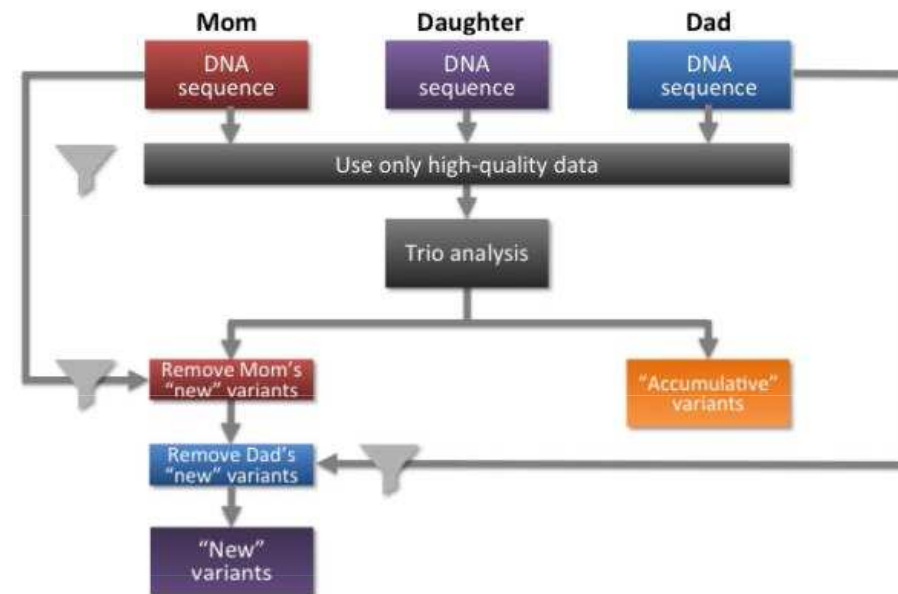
Mom

DNA sequence

Daughter

DNA sequence

Dad

DNA sequence

Use only high-quality data

Trio analysis

Remove Mom's "new" variants

"Accumulative" variants

Remove Dad's "new" variants

"New" variants